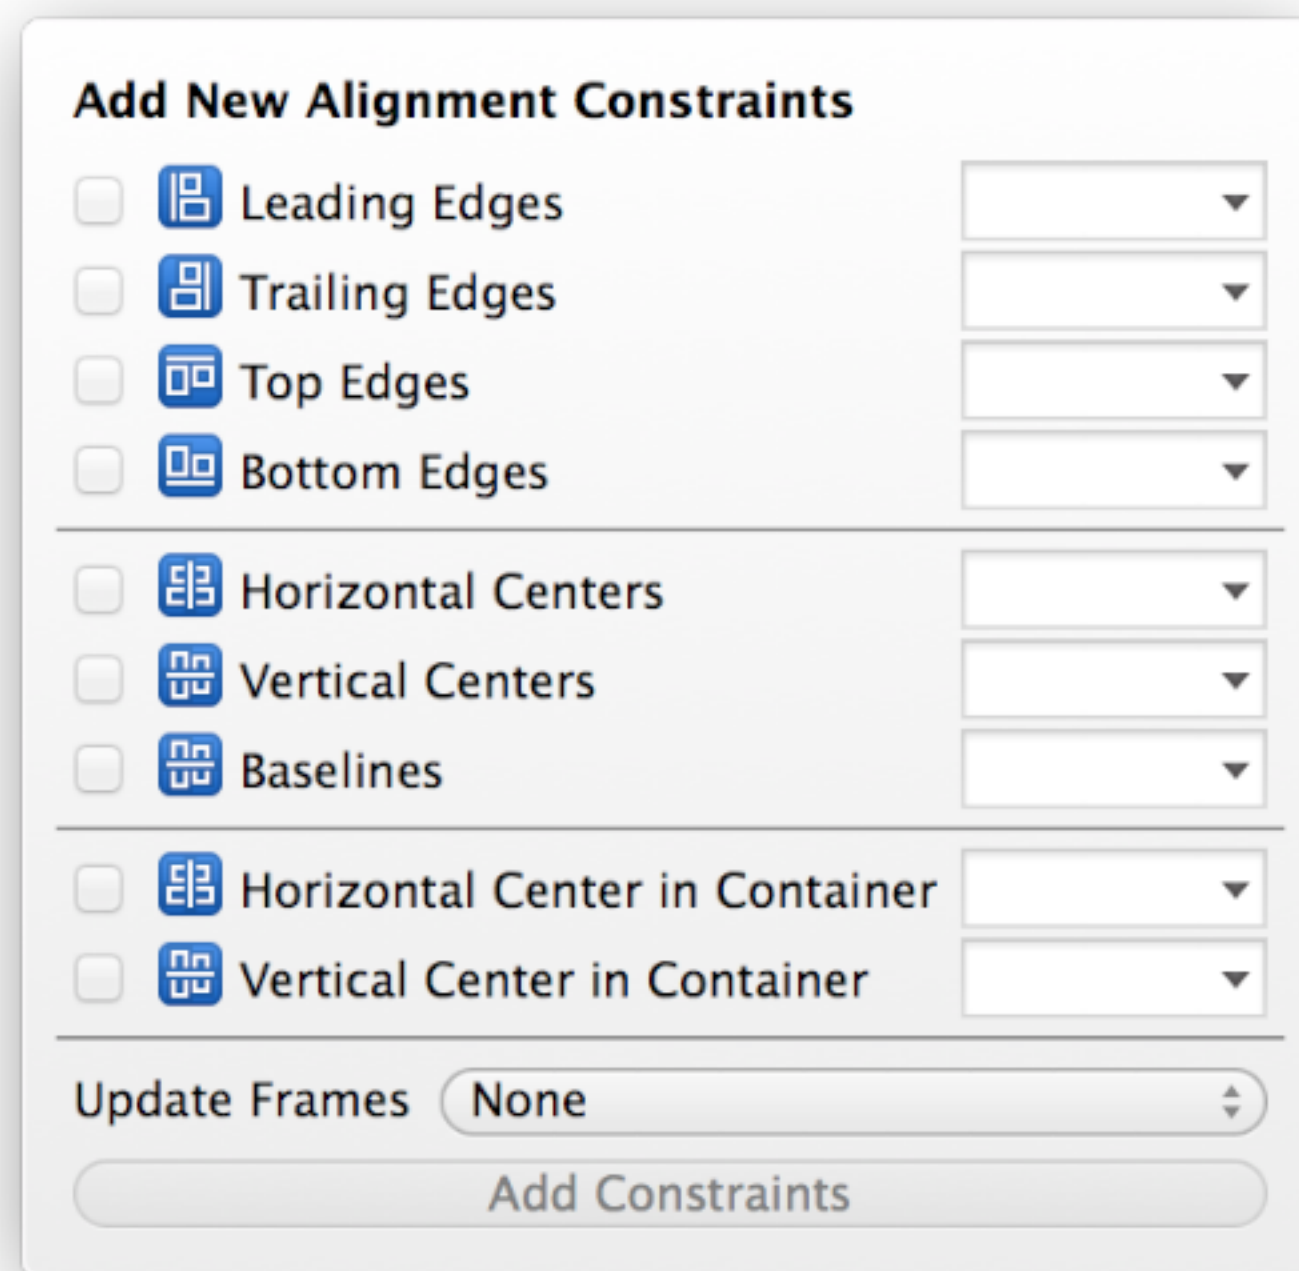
Add New Alignment Constraints

Leading Edges
Trailing Edges
Top Edges
Bottom Edges

Horizontal Centers
Vertical Centers
Baselines

Horizontal Center in Container
Vertical Center in Container

Update Frames None

Add Constraints